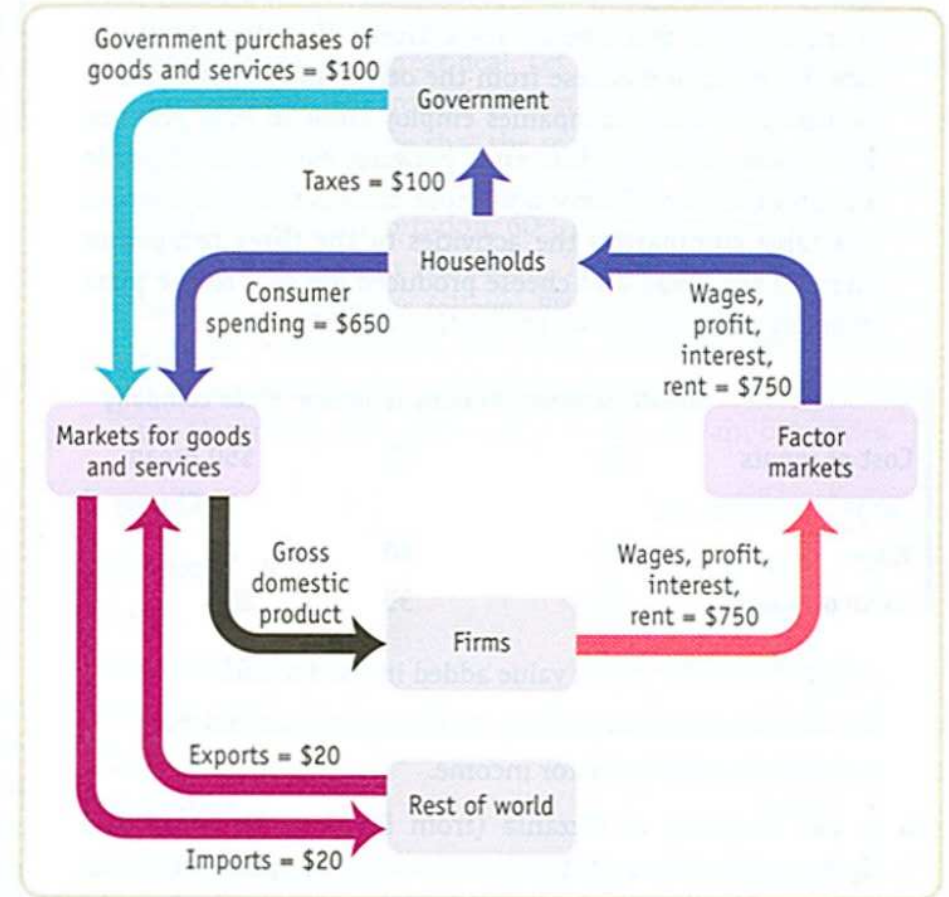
Government purchases of goods and services = \$100

Government

Taxes = \$100

Households

Consumer spending = \$650

Wages, profit, interest, rent = \$750

Markets for goods and services

Factor markets

Gross domestic product

Wages, profit, interest, rent = \$750

Firms

Exports = \$20

Rest of world

Imports = \$20